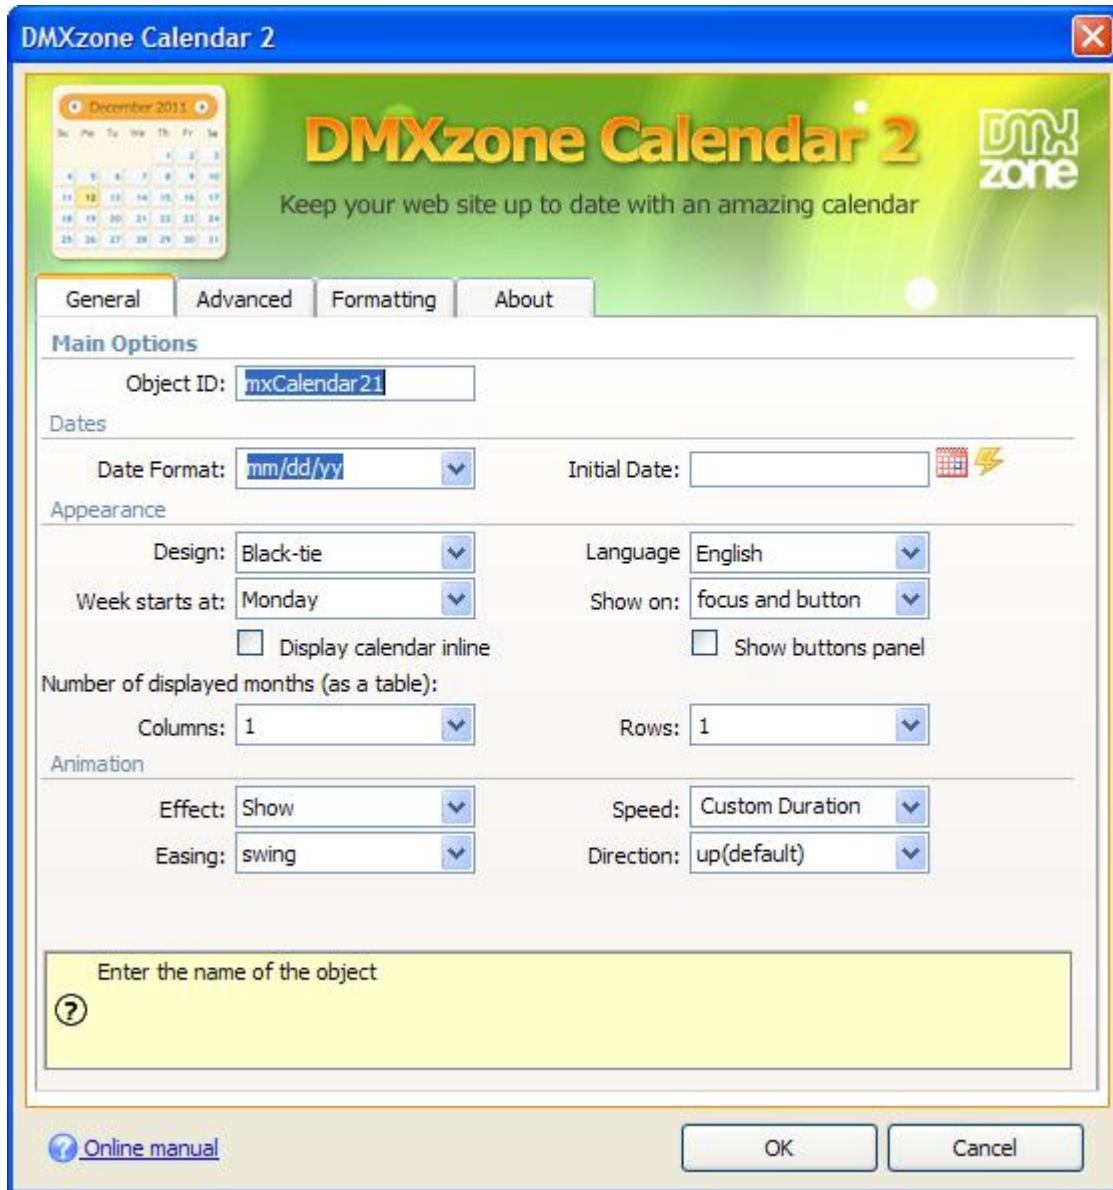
DMXzone Calendar 2

December 2011

| Su | Mo | Tu | We | Th | Fr | Sa |
|---|---|---|---|---|---|---|
| | | | | 1 | 2 | 3 |
| 4 | 5 | 6 | 7 | 8 | 9 | 10 |
| 11 | 12 | 13 | 14 | 15 | 16 | 17 |
| 18 | 19 | 20 | 21 | 22 | 23 | 24 |
| 25 | 26 | 27 | 28 | 29 | 30 | 31 |

DMXzone Calendar 2

DMX zone

Keep your web site up to date with an amazing calendar

General | Advanced | Formatting | About

Main Options

Object ID: mxCalendar21

Dates

Date Format: mm/dd/yy

Initial Date:

Appearance

Design: Black-tie

Language English

Week starts at: Monday

Show on: focus and button

Display calendar inline

Show buttons panel

Number of displayed months (as a table):

Columns: 1

Rows: 1

Animation

Effect: Show

Speed: Custom Duration

Easing: swing

Direction: up(default)

Enter the name of the object

Online manual

OK

Cancel